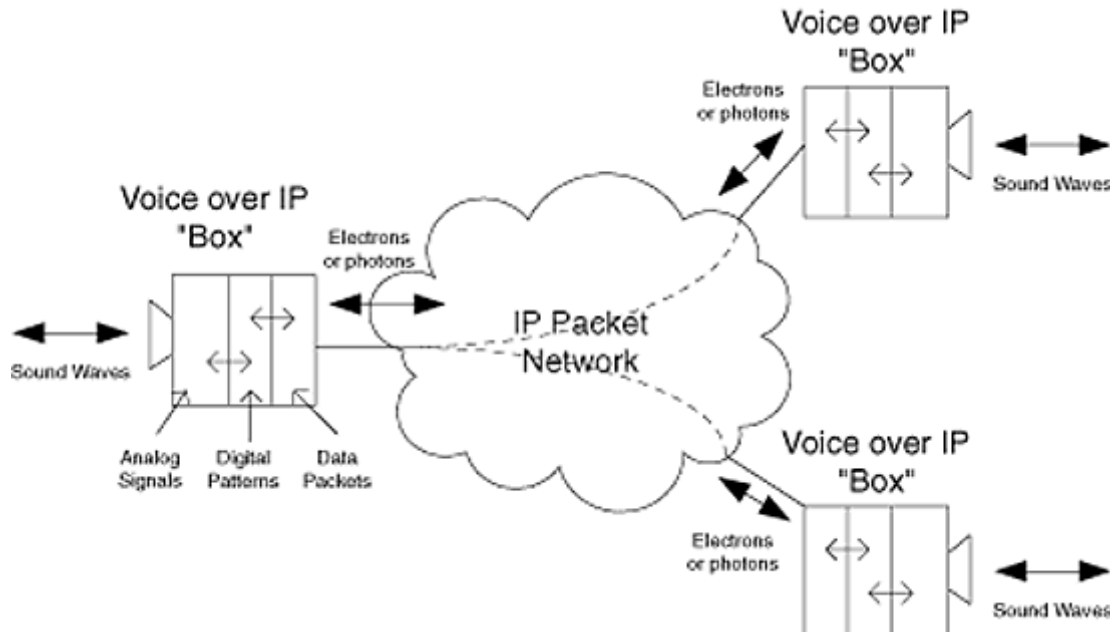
Voice over IP "Box"

Electrons or photons

Sound Waves

Voice over IP "Box"

Electrons or photons

IP Packet Network

Sound Waves

Analog Signals

Digital Patterns

Data Packets

Voice over IP "Box"

Electrons or photons

Sound Waves